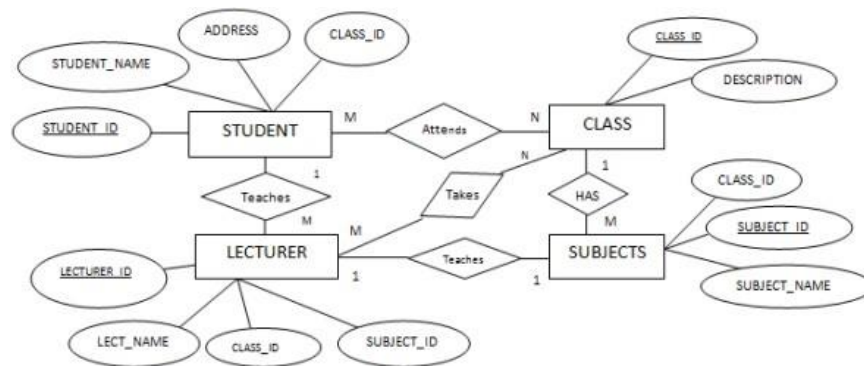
ADDRESS
CLASS_ID
STUDENT_NAME
CLASS_ID
DESCRIPTION
STUDENT_ID
STUDENT
M
Attends
N
CLASS
1
N
1
Teaches
Takes
HAS
M
CLASS_ID
M
M
SUBJECT_ID
LECTURER
Teaches
SUBJECTS
LECTURER_ID
1
1
SUBJECT_NAME
LECT_NAME
CLASS_ID
SUBJECT_ID